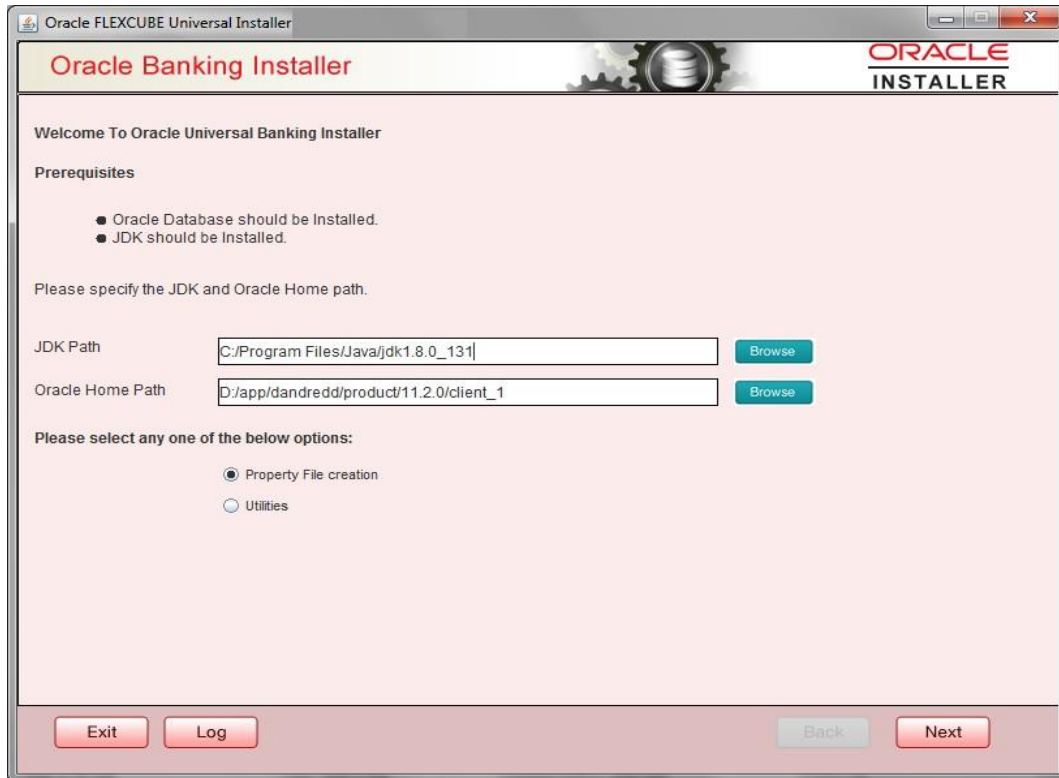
Oracle FLEXCUBE Universal Installer

Oracle Banking Installer

ORACLE
INSTALLER

Welcome To Oracle Universal Banking Installer

Prerequisites

- Oracle Database should be Installed.
- JDK should be Installed.

Please specify the JDK and Oracle Home path.

JDK Path C:/Program Files/Java/jdk1.8.0_131 Browse

Oracle Home Path D:/app/dandredd/product/11.2.0/client_1 Browse

Please select any one of the below options:

Property File creation

Utilities

Exit Log Back Next